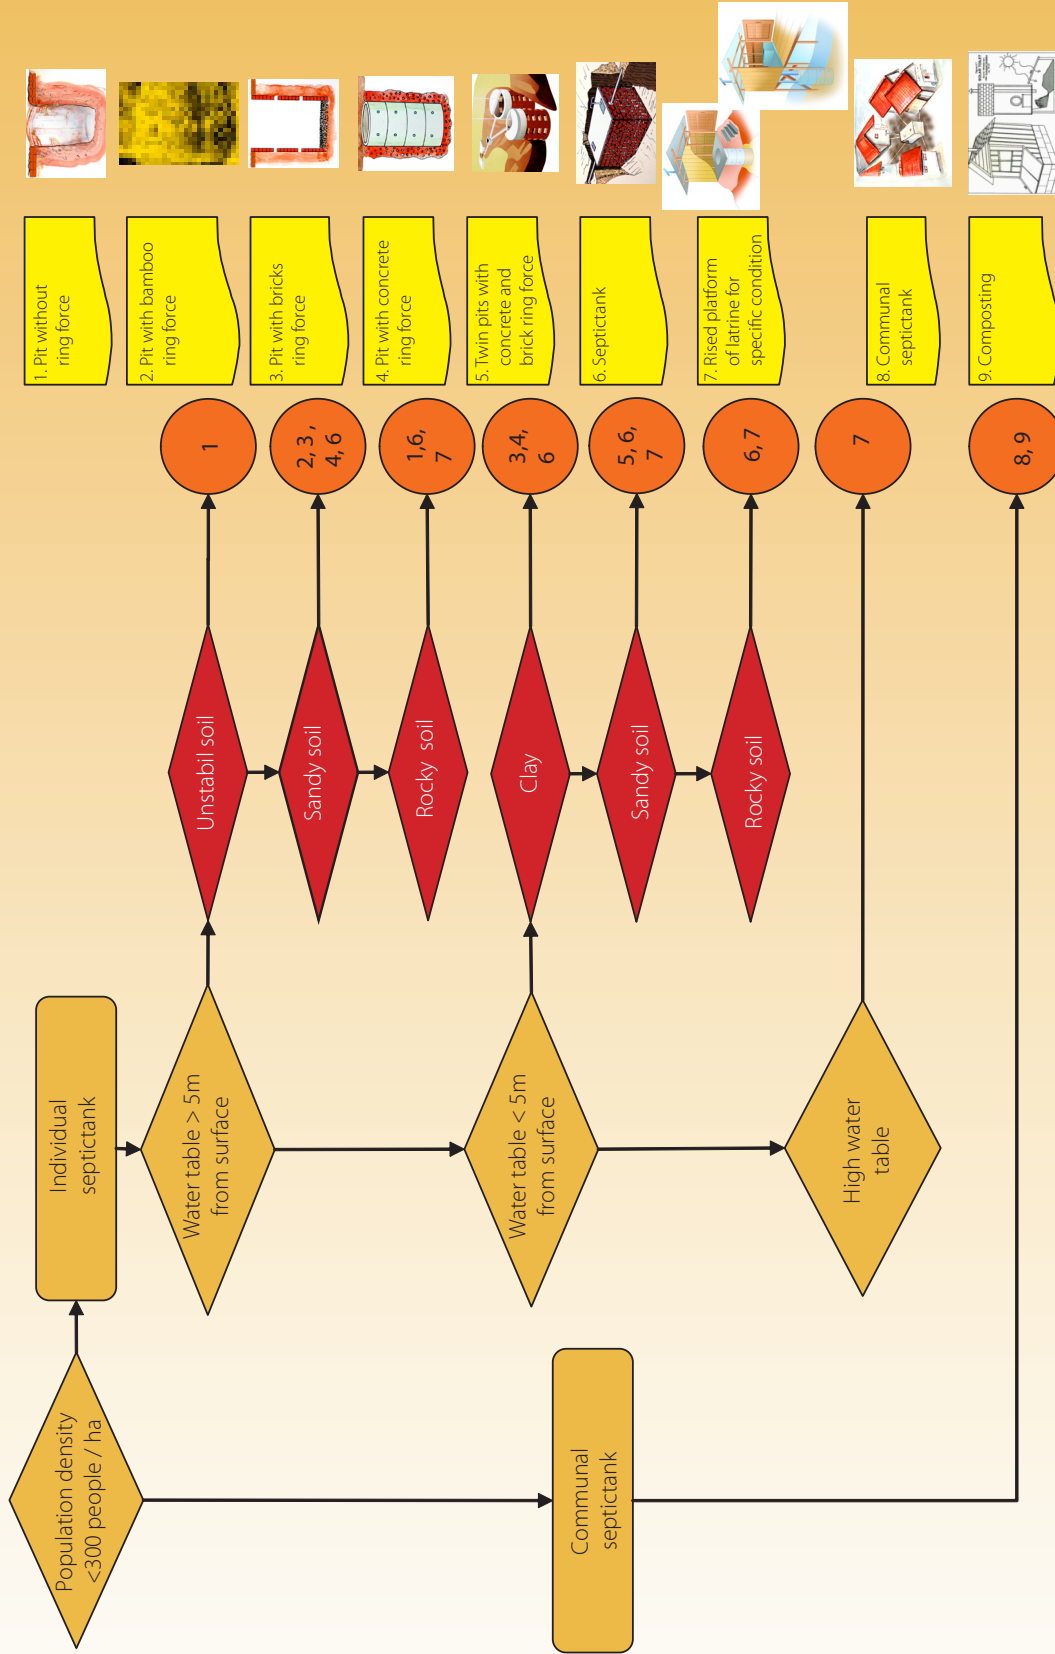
Population density <300 people / ha

Individual septictank

Communal septictank

Water table > 5m from surface

Water table < 5m from surface

High water table

Unstabil soil

Sandy soil

Rocky soil

Clay

Sandy soil

Rocky soil

1

2, 3, 4, 6

1,6, 7

3,4, 6

5, 6, 7

6, 7

7

8, 9

1. Pit without ring force

2. Pit with bamboo ring force

3. Pit with bricks ring force

4. Pit with concrete ring force

5. Twin pits with concrete and brick ring force

6. Septictank

7. Rised platform of latrine for specific condition

8. Communal septictank

9. Composting